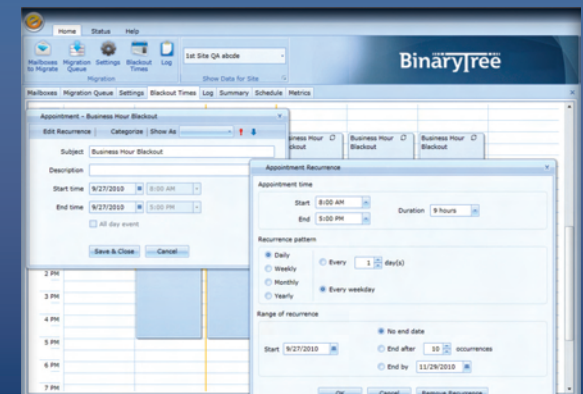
Home Status Help

Mailboxes to Migrate Migration Queue Settings Blackout Times Log

Migration

1st Site QA abcde

Show Data for Site

BinaryTree

Mailboxes Migration Queue Settings Blackout Times Log Summary Schedule Metrics

Appointment - Business Hour Blackout

Edit Recurrence Categorize Show As

Subject Business Hour Blackout

Description

Start time 9/27/2010 8:00 AM

End time 9/27/2010 5:00 PM

All day event

Save & Close Cancel

Business Hour Blackout

Business Hour Blackout

Business Hour Blackout

2 PM

3 PM

4 PM

5 PM

6 PM

7 PM

Appointment Recurrence

Appointment time

Start 8:00 AM

End 5:00 PM

Duration 9 hours

Recurrence pattern

Daily

Weekly

Monthly

Yearly

Every 1 day(s)

Every weekday

Range of recurrence

Start 9/27/2010

No end date

End after 10 occurrences

End by 11/29/2010

OK Cancel Remove Recurrence